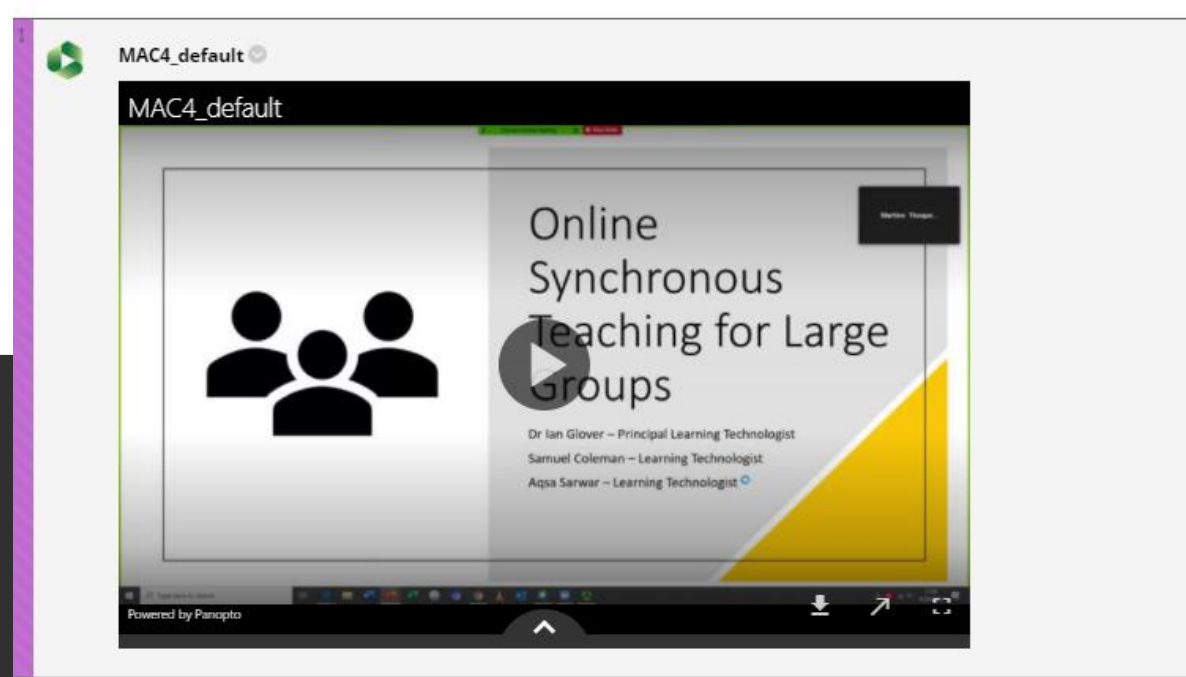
MAC4_default

MAC4_default

Online Synchronous Teaching for Large Groups

Dr Ian Glover – Principal Learning Technologist
Samuel Coleman – Learning Technologist
Aqsa Sarwar – Learning Technologist

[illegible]

Powered by Panopto